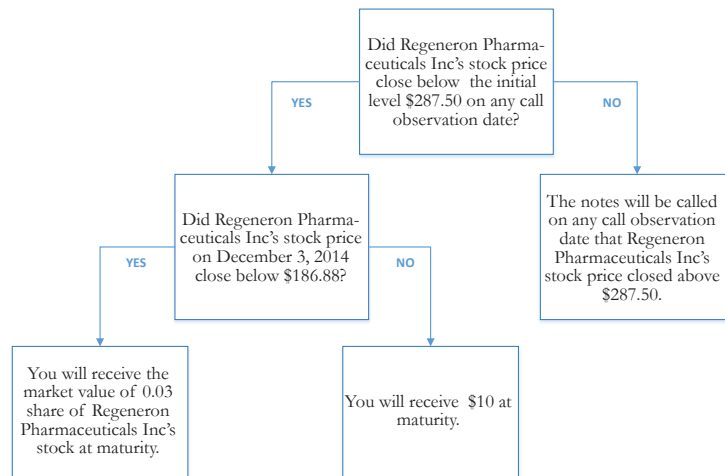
Did Regeneron Pharmaceuticals Inc's stock price close below the initial level \$287.50 on any call observation date?

YES

NO

Did Regeneron Pharmaceuticals Inc's stock price on December 3, 2014 close below \$186.88?

The notes will be called on any call observation date that Regeneron Pharmaceuticals Inc's stock price closed above \$287.50.

YES

NO

You will receive the market value of 0.03 share of Regeneron Pharmaceuticals Inc's stock at maturity.

You will receive \$10 at maturity.